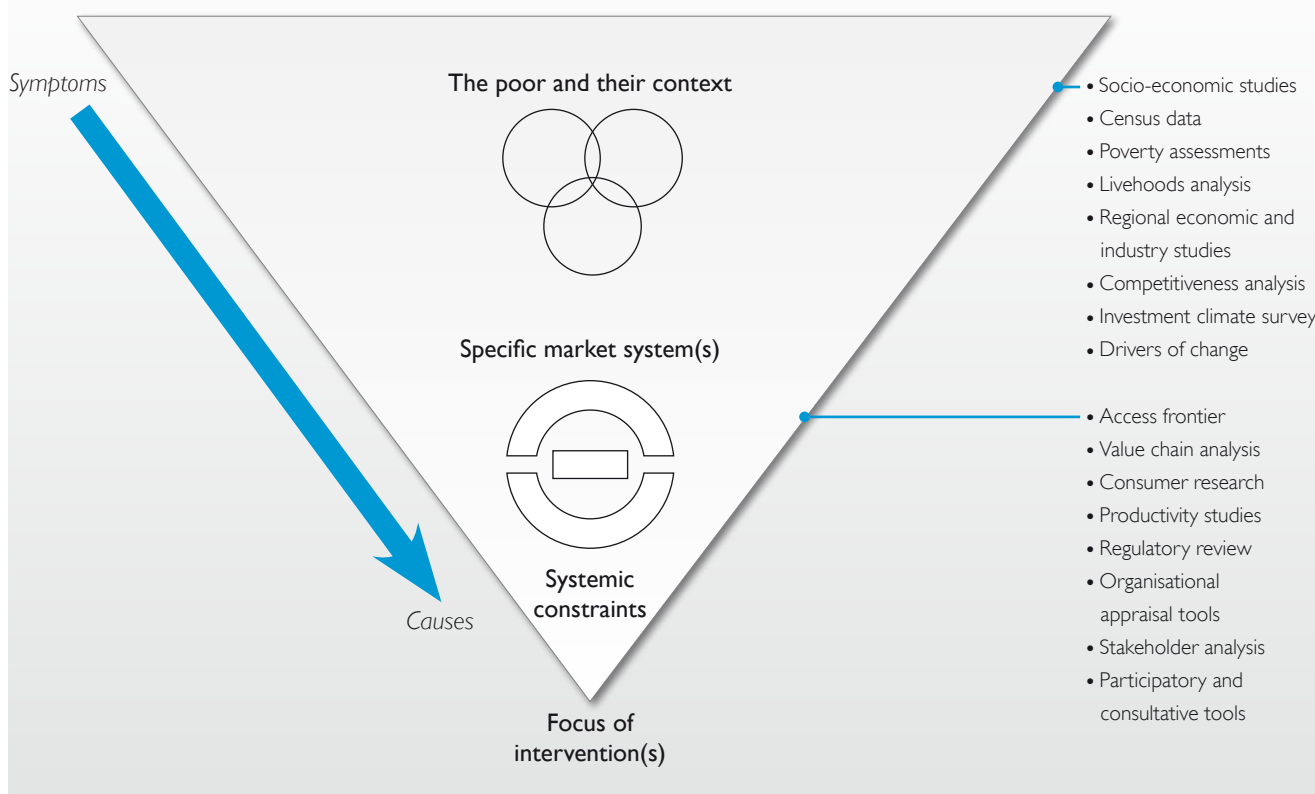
Symptoms

The poor and their context

Specific market system(s)

Systemic constraints

Causes

Focus of intervention(s)

• Socio-economic studies
• Census data
• Poverty assessments
• Livehoods analysis
• Regional economic and industry studies
• Competitiveness analysis
• Investment climate survey
• Drivers of change

• Access frontier
• Value chain analysis
• Consumer research
• Productivity studies
• Regulatory review
• Organisational appraisal tools
• Stakeholder analysis
• Participatory and consultative tools